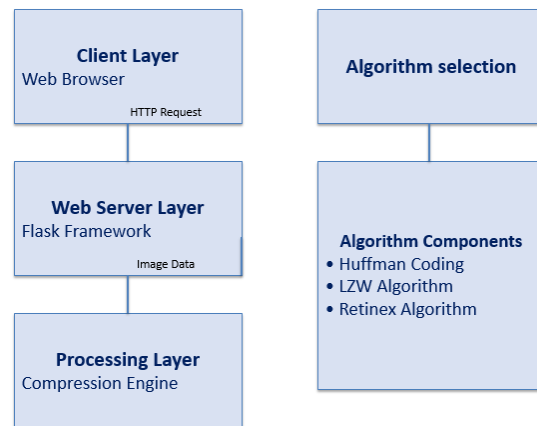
Client Layer
Web Browser
HTTP Request

Web Server Layer
Flask Framework
Image Data

Processing Layer
Compression Engine

Algorithm selection

Algorithm Components
• Huffman Coding
• LZW Algorithm
• Retinex Algorithm